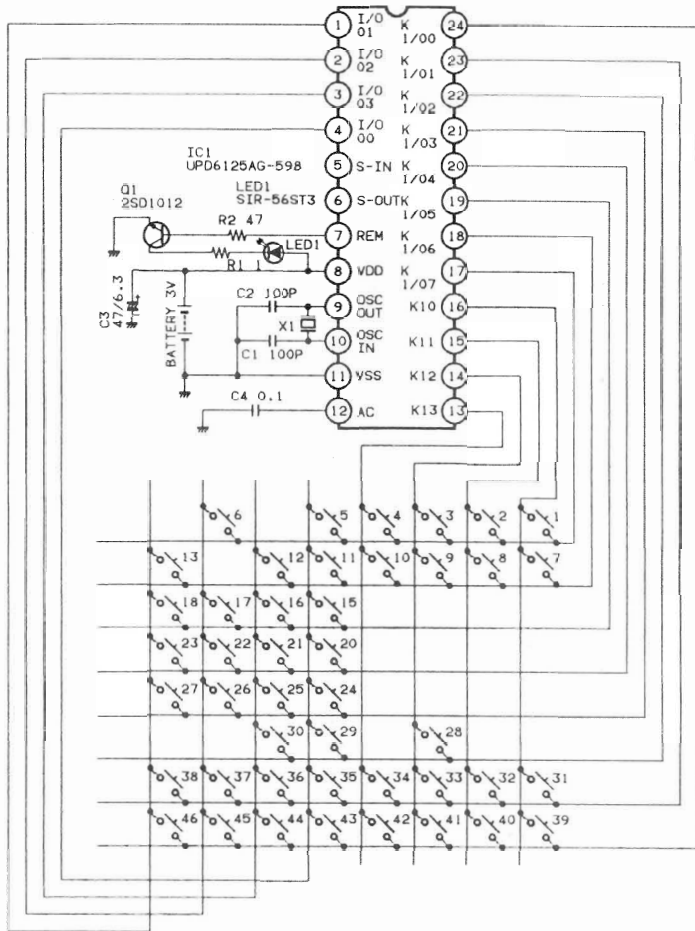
1 I/O 01
2 I/O 02
3 I/O 03
4 I/O 00
5 S-IN
6 S-OUT
7 REM
8 VDD
9 OSC OUT
10 OSC IN
11 VSS
12 AC

24 K 1/00
23 K 1/01
22 K 1/02
21 K 1/03
20 K 1/04
19 K 1/05
18 K 1/06
17 K 1/07
16 K10
15 K11
14 K12
13 K13

IC1 UPD6125AG-598
LED1 SIR-56ST3
Q1 2SD1012
R2 47
LED1
R1 1
C3 47/6.3
BATTERY 3V
C2 100P
X1
C1 100P
C4 0.1

6 5 4 3 2 1
13 12 11 10 9 8 7
18 17 16 15
23 22 21 20
27 26 25 24
30 29 28
38 37 36 35 34 33 32 31
46 45 44 43 42 41 40 39